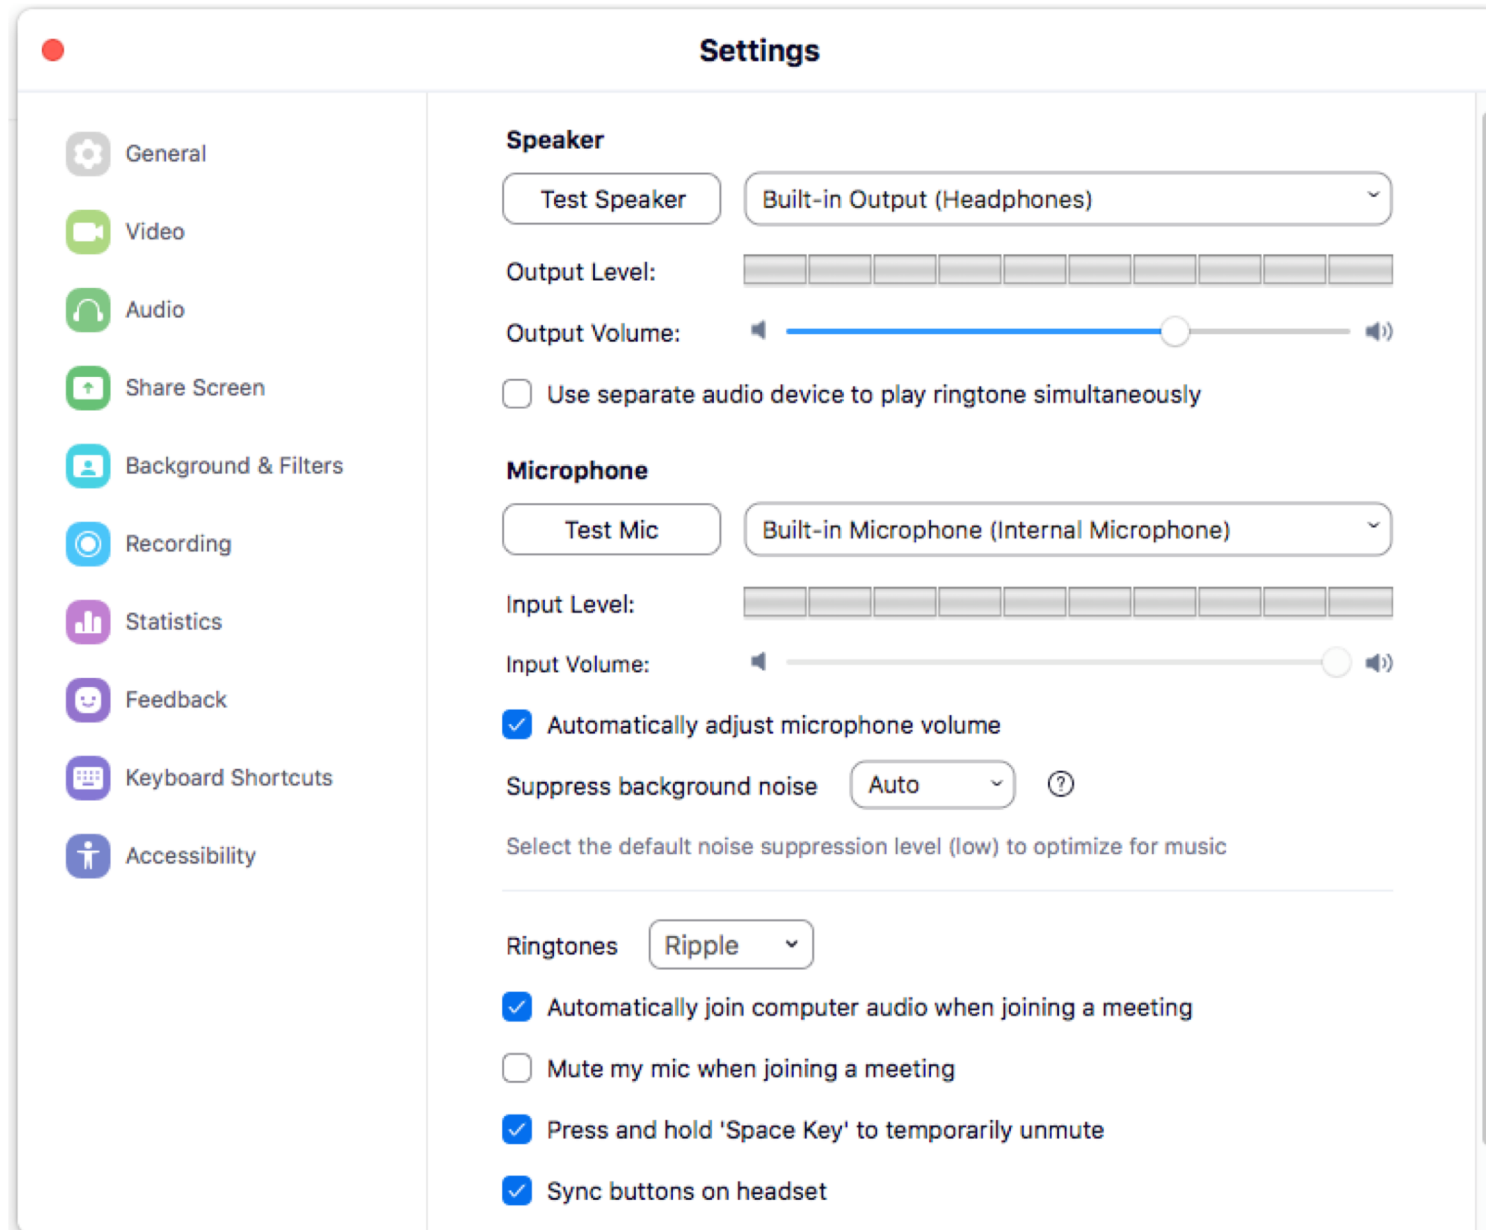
Settings

General
Video
Audio
Share Screen
Background & Filters
Recording
Statistics
Feedback
Keyboard Shortcuts
Accessibility

Speaker

Test Speaker
Built-in Output (Headphones)

Output Level:

Output Volume:

Use separate audio device to play ringtone simultaneously

Microphone

Test Mic
Built-in Microphone (Internal Microphone)

Input Level:

Input Volume:

Automatically adjust microphone volume

Suppress background noise
Auto

Select the default noise suppression level (low) to optimize for music

Ringtones
Ripple

Automatically join computer audio when joining a meeting

Mute my mic when joining a meeting

Press and hold 'Space Key' to temporarily unmute

Sync buttons on headset